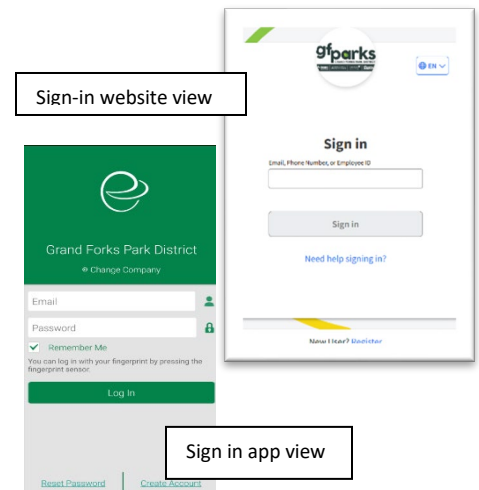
Sign-in website view

gfparks

EN

Sign in

Email, Phone Number, or Employee ID

Sign in

Need help signing in?

New User? Register

Grand Forks Park District

Change Company

Email

Password

Remember Me

You can log in with your fingerprint by pressing the fingerprint sensor.

Log In

Sign in app view

Reset Password

Create Account